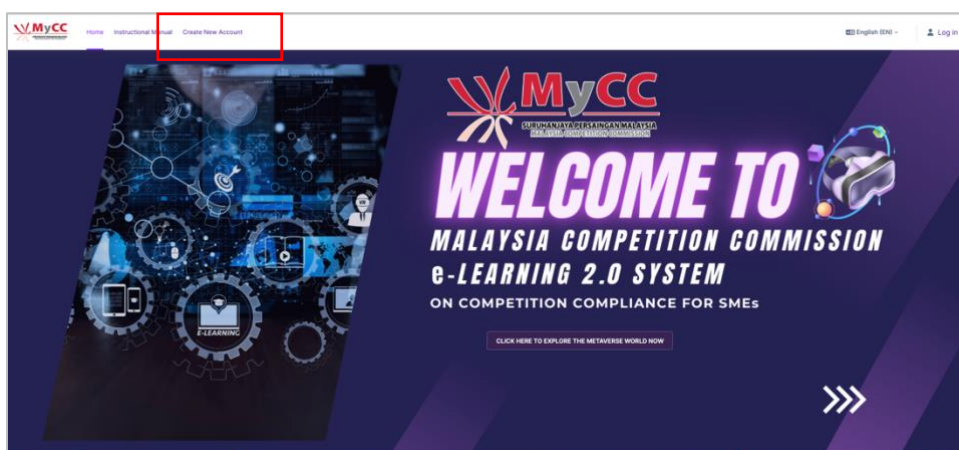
MyCC

Home Instructional Manual Create New Account

English (EN) Log in

MyCC
SURUHANJAYA PERSAINGAN MALAYSIA
MALAYSIA COMPETITION COMMISSION

E-LEARNING

WELCOME TO
MALAYSIA COMPETITION COMMISSION
e-LEARNING 2.0 SYSTEM
ON COMPETITION COMPLIANCE FOR SMEs

CLICK HERE TO EXPLORE THE METAVERSE WORLD NOW